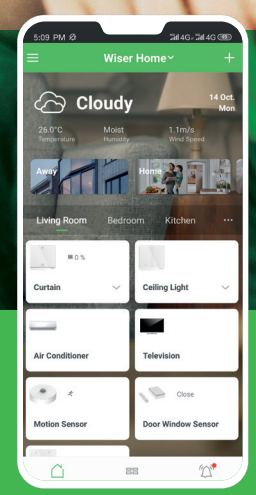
5:09 PM
4G 4G

Wiser Home

Cloudy

14 Oct.
Mon

25.0°C
Temperature

Moist
Humidity

1.1m/s
Wind Speed

Away

Home

Living Room

Bedroom

Kitchen

0 %

Curtain

Ceiling Light

Air Conditioner

Television

Motion Sensor

Close

Door Window Sensor